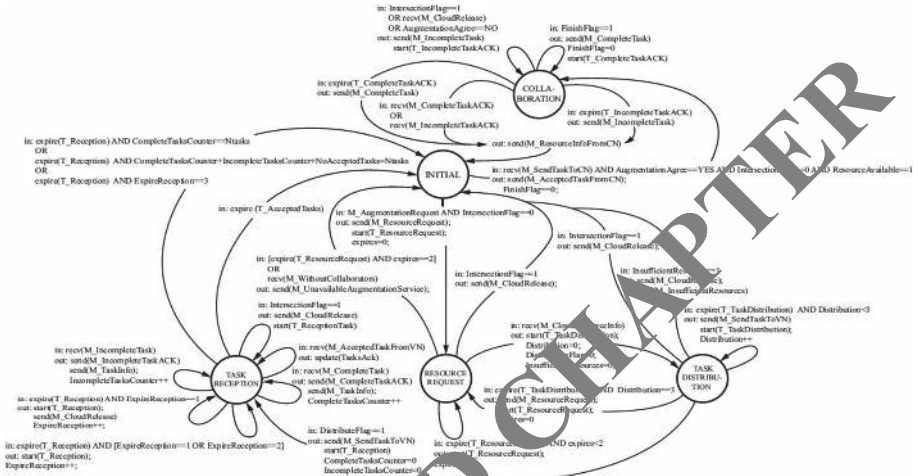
in: IntersectionFlag==1
OR recv(M_CloudRelease)
OR AugmentationAgree==NO
out: send(M_IncompleteTask)
start(T_IncompleteTaskACK)

in: FinishFlag==1
out: send(M_CompleteTask)
FinishFlag=0
start(T_CompleteTaskACK)

in: expire(T_CompleteTaskACK)
out: send(M_CompleteTask)

COLLABORATION

in: recv(M_CompleteTaskACK)
OR
recv(M_IncompleteTaskACK)

in: expire(T_IncompleteTaskACK)
out: send(M_IncompleteTask)

out: send(M_ResourceInfoFromCN)

in: expire(T_Reception) AND CompleteTasksCounter==Ntasks
OR
expire(T_Reception) AND CompleteTasksCounter+IncompleteTasksCounter+NoAcceptedTasks=Ntasks
OR
expire(T_Reception) AND ExpireReception==3

INITIAL

in: recv(M_SendTaskToCN) AND AugmentationAgree==YES AND IntersectionFlag==0 AND ResourceAvailable==1
out: send(M_AcceptedTaskFromCN);
FinishFlag=0;

in: expire (T_AcceptedTasks)

in: M_AugmentationRequest AND IntersectionFlag==0
out: send(M_ResourceRequest);
start(T_ResourceRequest);
expires=0;

in: IntersectionFlag==1
out: send(M_CloudRelease);

in: [expire(T_ResourceRequest) AND expires==2]
OR
recv(M_WithoutCollaborators)
out: send(M_UnavailableAugmentationService);

in: IntersectionFlag==1
out: send(M_CloudRelease);

in: InsufficientRe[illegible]
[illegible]send(M_Cloud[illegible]
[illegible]M_InsufficientResources)

in: IntersectionFlag==1
out: send(M_CloudRelease)
start(T_ReceptionTask)

in: expire(T_TaskDistribution) AND Distribution<3
out: send(M_SendTaskToVN)
start(T_TaskDistribution);
Distribution++

in: recv(M_AcceptedTaskFromVN)
out: update(TasksAck)

in: recv(M_Cl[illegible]ceInfo)
out: start(T_TaskDi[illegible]
Distri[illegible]=0;
Di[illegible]Flag=0;
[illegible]

in: recv(M_IncompleteTask)
out: send(M_IncompleteTaskACK)
send(M_TaskInfo);
IncompleteTasksCounter++

in: recv(M_CompleteTask)
out: send(M_CompleteTaskACK)
send(M_TaskInfo);
CompleteTaskCounter++

TASK RECEPTION

RESOURCE REQUEST

TASK DISTRIBUTION

in: ex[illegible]re(T_TaskDistribu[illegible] AND Distribution==3
out: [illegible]nd(M_ResourceRequest)
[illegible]t(T_ResourceRequest);
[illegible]es=0

in: expire(T_Reception) AND ExpireReception==1
out: start(T_Reception);
send(M_CloudRelease)
ExpireReception++;

in: DistributeFlag==1
out: send(M_SendTaskToVN)
start(T_Reception)
CompleteTasksCounter=0
IncompleteTasksCounter=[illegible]

in: expire(T_Reception) AND [ExpireReception==1 OR ExpireReception==2]
out: start(T_Reception);
ExpireReception++;

in: expire(T_Resource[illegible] AND expires<2
out: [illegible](T_ResourceRequest);
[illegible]